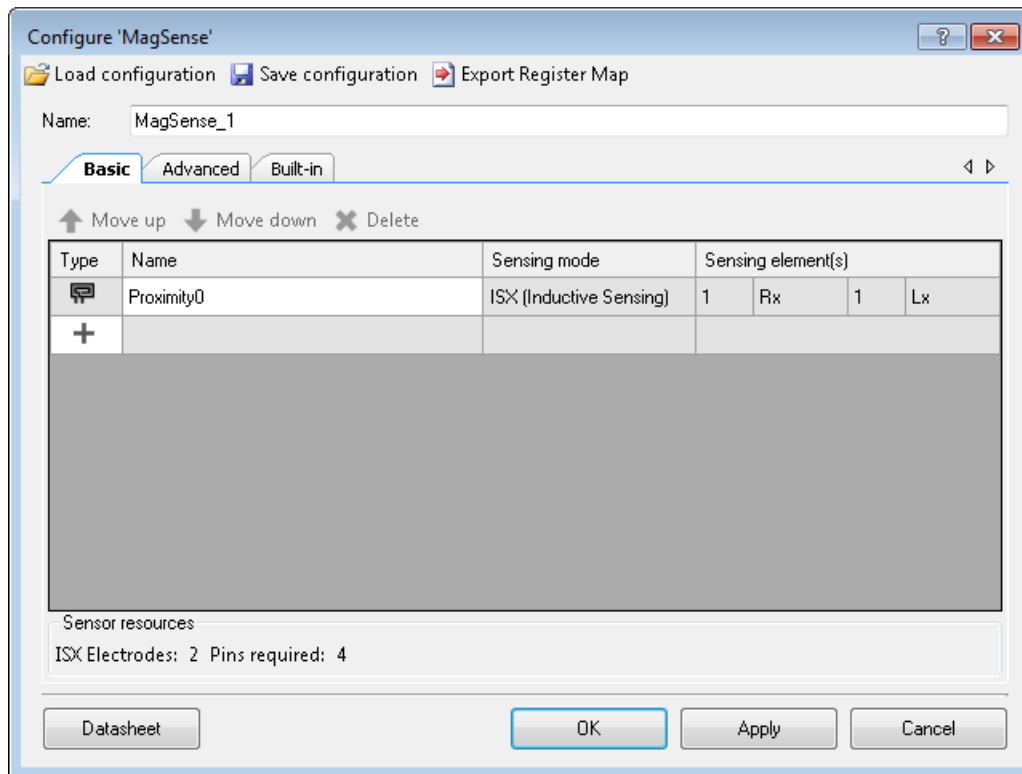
Configure 'MagSense'

Load configuration  Save configuration  Export Register Map

Name: MagSense_1

Basic  Advanced  Built-in

Move up  Move down  Delete

| Type | Name | Sensing mode | Sensing element(s) | | | |
|---|---|---|---|---|---|---|
| | Proximity0 | ISX (Inductive Sensing) | 1 | Rx | 1 | Lx |
| + | | | | | | |

Sensor resources

ISX Electrodes: 2 Pins required: 4

Datasheet  OK  Apply  Cancel